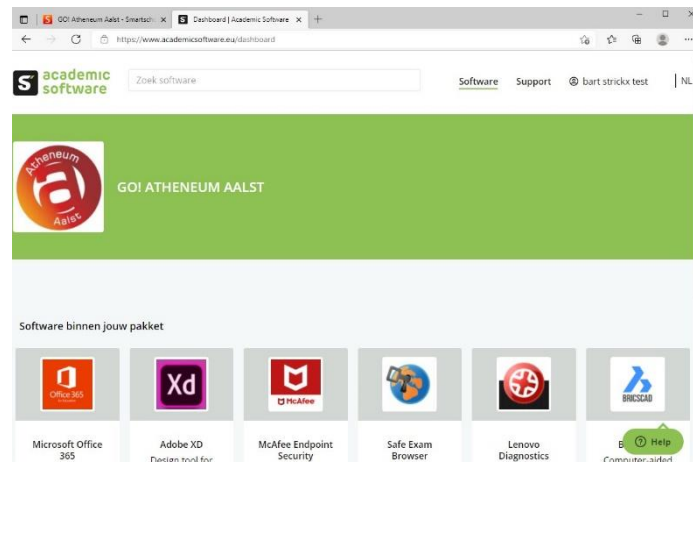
GO! Atheneum Aalst - Smartsch ×
Dashboard | Academic Software ×
https://www.academicsoftware.eu/dashboard

academic software
Zoek software
Software
Support
bart strickx test
NL

Atheneum Aalst
GO! ATHENEUM AALST

Software binnen jouw pakket

Office 365
Microsoft Office 365

Xd
Adobe XD
Design tool for

McAfee
McAfee Endpoint Security

Safe Exam Browser

Lenovo Diagnostics

BRICSCAD
B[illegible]
Computer-aided

Help